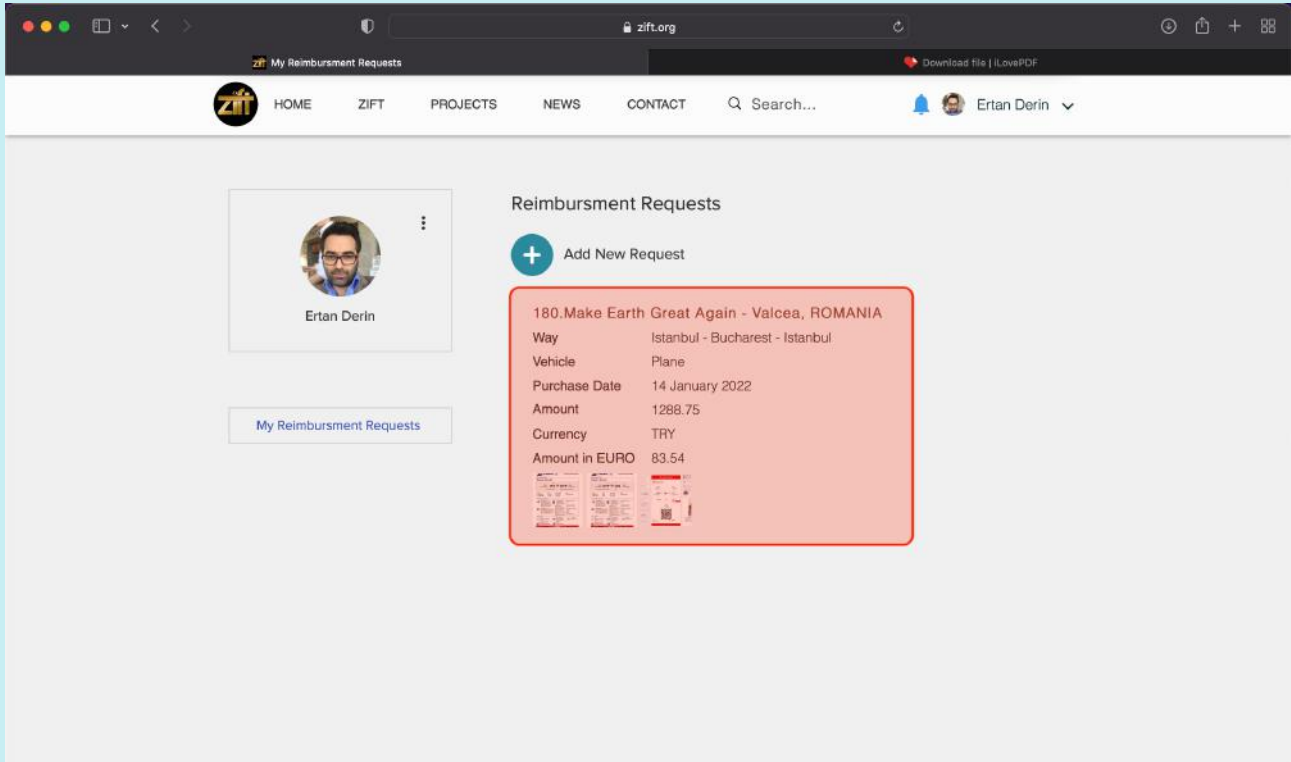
zift.org

My Reimbursment Requests

Download file | iLovePDF

zift

HOME ZIFT PROJECTS NEWS CONTACT Search...

Ertan Derin

Ertan Derin

My Reimbursment Requests

Reimbursment Requests

Add New Request

180.Make Earth Great Again - Valcea, ROMANIA

| Way | Istanbul - Bucharest - Istanbul |
|---|---|
| Vehicle | Plane |
| Purchase Date | 14 January 2022 |
| Amount | 1288.75 |
| Currency | TRY |
| Amount in EURO | 83.54 |